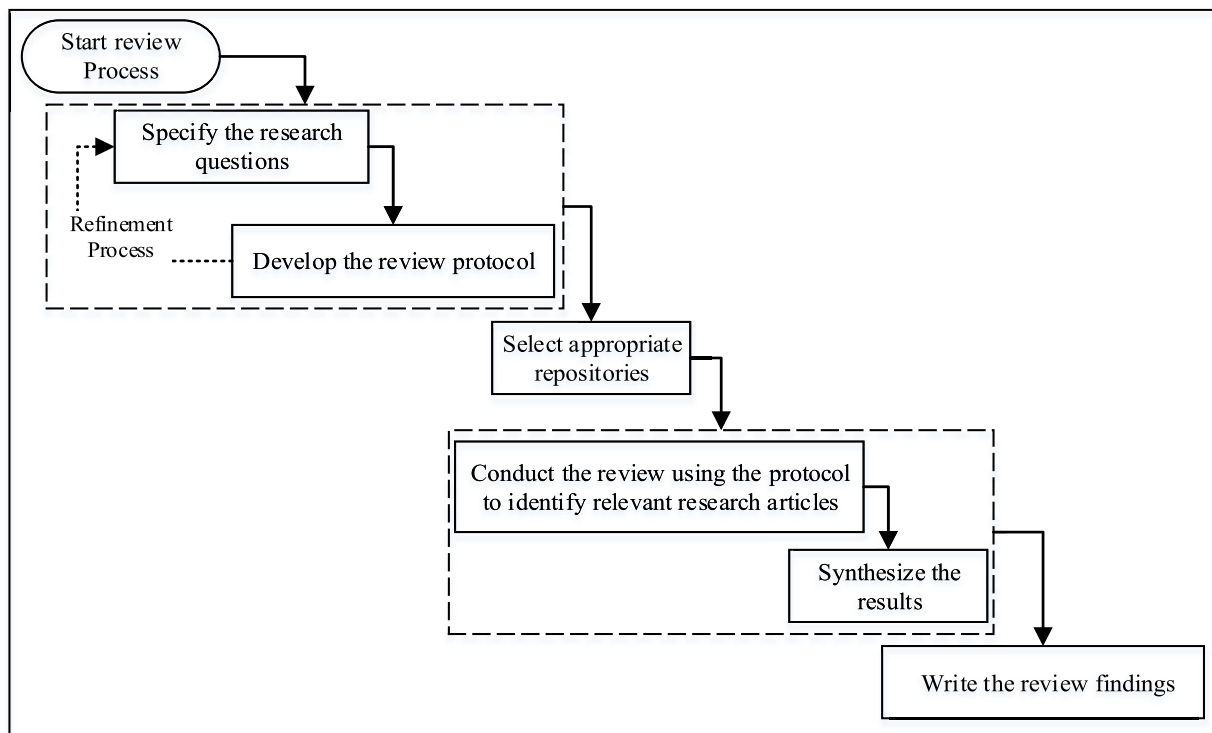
Start review Process

Specify the research questions

Refinement Process

Develop the review protocol

Select appropriate repositories

Conduct the review using the protocol to identify relevant research articles

Synthesize the results

Write the review findings